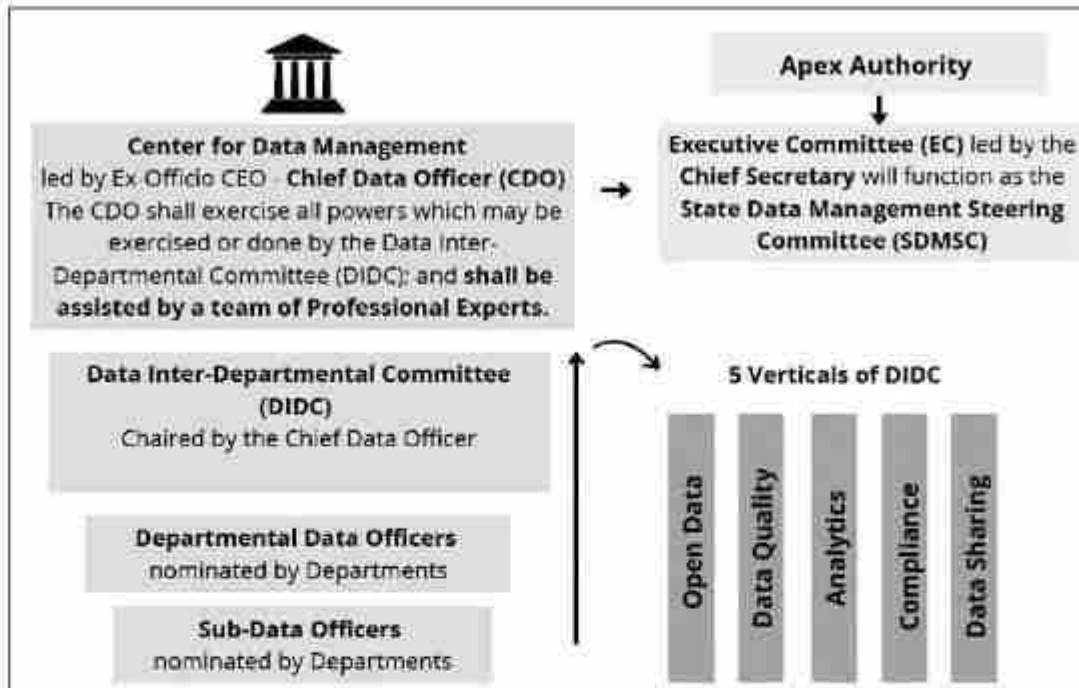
Center for Data Management
led by Ex-Officio CEO - Chief Data Officer (CDO)
The CDO shall exercise all powers which may be exercised or done by the Data Inter-Departmental Committee (DIDC); and shall be assisted by a team of Professional Experts.

Apex Authority

Executive Committee (EC) led by the Chief Secretary will function as the State Data Management Steering Committee (SDMSC)

Data Inter-Departmental Committee (DIDC)
Chaired by the Chief Data Officer

Departmental Data Officers
nominated by Departments

Sub-Data Officers
nominated by Departments

5 Verticals of DIDC

Open Data

Data Quality

Analytics

Compliance

Data Sharing